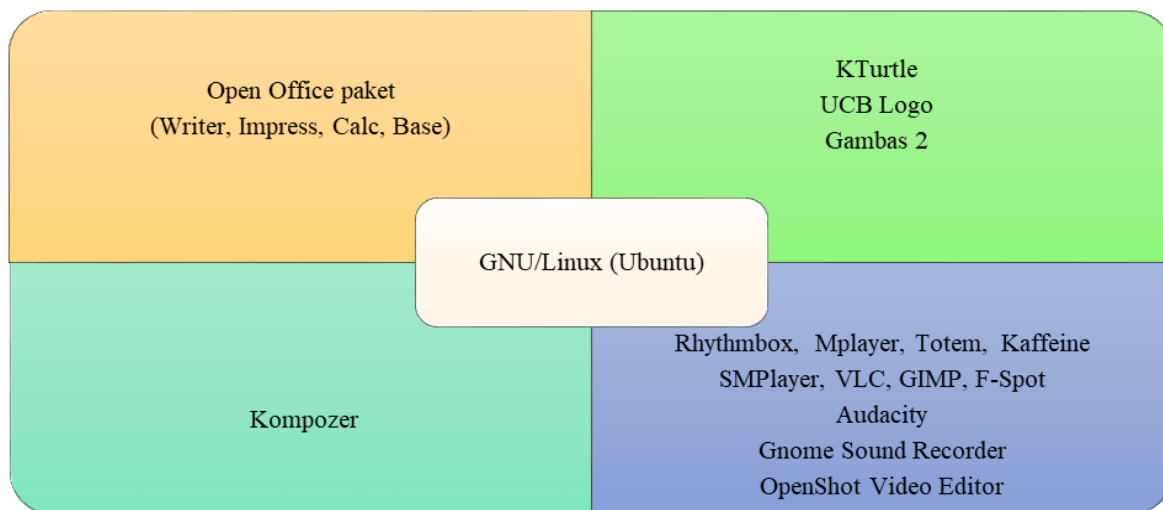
Open Office paket
(Writer, Impress, Calc, Base)

KTurtle
UCB Logo
Gambas 2

GNU/Linux (Ubuntu)

Kompozer

Rhythmbox, Mplayer, Totem, Kaffeine
SMPlayer, VLC, GIMP, F-Spot
Audacity
Gnome Sound Recorder
OpenShot Video Editor